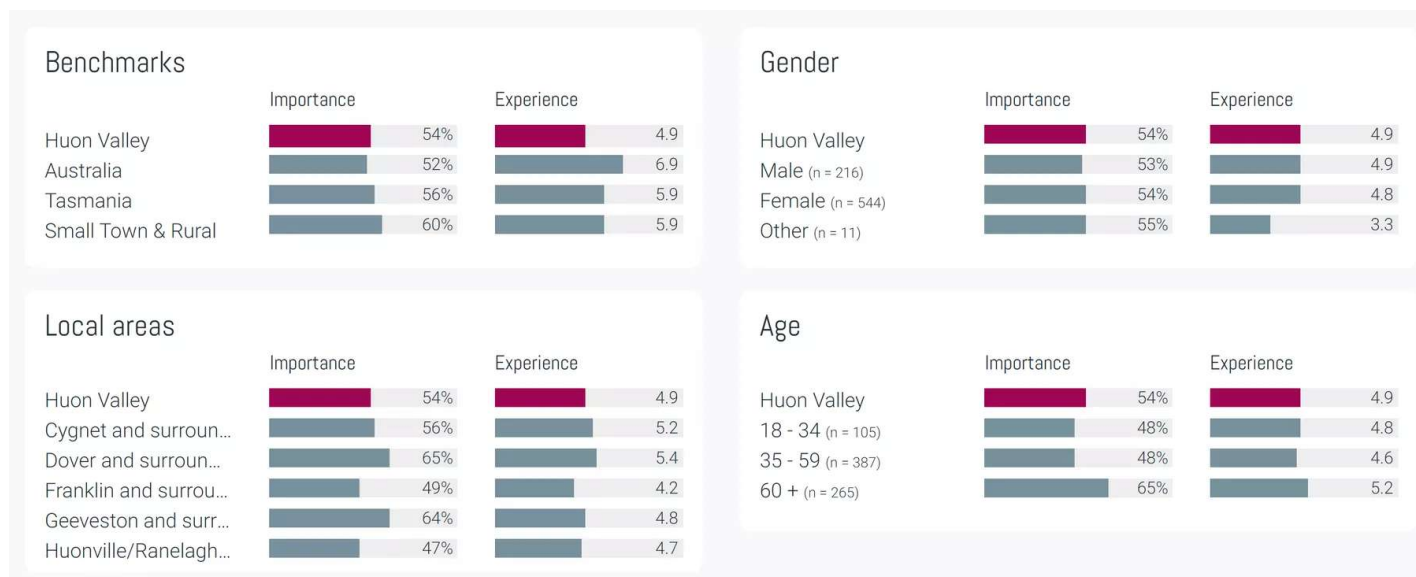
Benchmarks

| | Importance | Experience |
|---|---|---|
| Huon Valley | 54% | 4.9 |
| Australia | 52% | 6.9 |
| Tasmania | 56% | 5.9 |
| Small Town & Rural | 60% | 5.9 |

Gender

| | Importance | Experience |
|---|---|---|
| Huon Valley | 54% | 4.9 |
| Male (n = 216) | 53% | 4.9 |
| Female (n = 544) | 54% | 4.8 |
| Other (n = 11) | 55% | 3.3 |

Local areas

| | Importance | Experience |
|---|---|---|
| Huon Valley | 54% | 4.9 |
| Cygnet and surroun... | 56% | 5.2 |
| Dover and surroun... | 65% | 5.4 |
| Franklin and surrou... | 49% | 4.2 |
| Geeveston and surr... | 64% | 4.8 |
| Huonville/Ranelagh... | 47% | 4.7 |

Age

| | Importance | Experience |
|---|---|---|
| Huon Valley | 54% | 4.9 |
| 18 - 34 (n = 105) | 48% | 4.8 |
| 35 - 59 (n = 387) | 48% | 4.6 |
| 60 + (n = 265) | 65% | 5.2 |